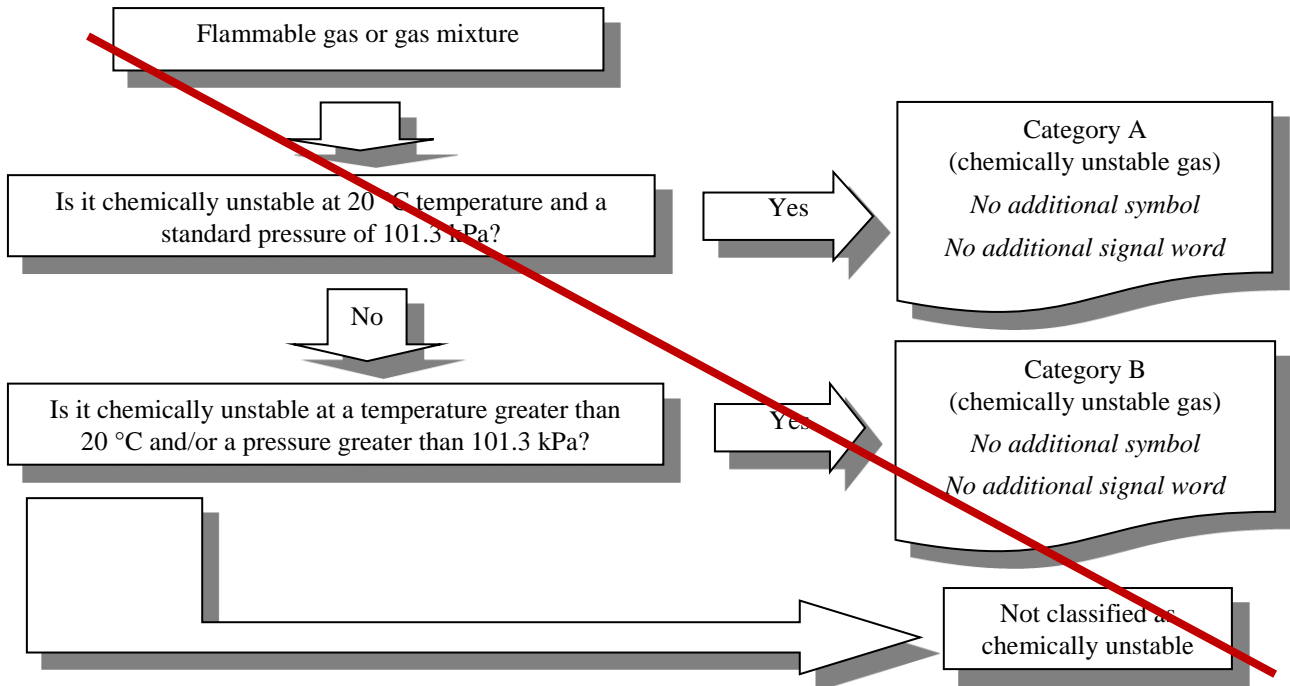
Flammable gas or gas mixture

Is it chemically unstable at 20 °C temperature and a standard pressure of 101.3 kPa?

Yes

Category A
(chemically unstable gas)
*No additional symbol*
*No additional signal word*

No

Is it chemically unstable at a temperature greater than 20 °C and/or a pressure greater than 101.3 kPa?

Yes

Category B
(chemically unstable gas)
*No additional symbol*
*No additional signal word*

Not classified as chemically unstable